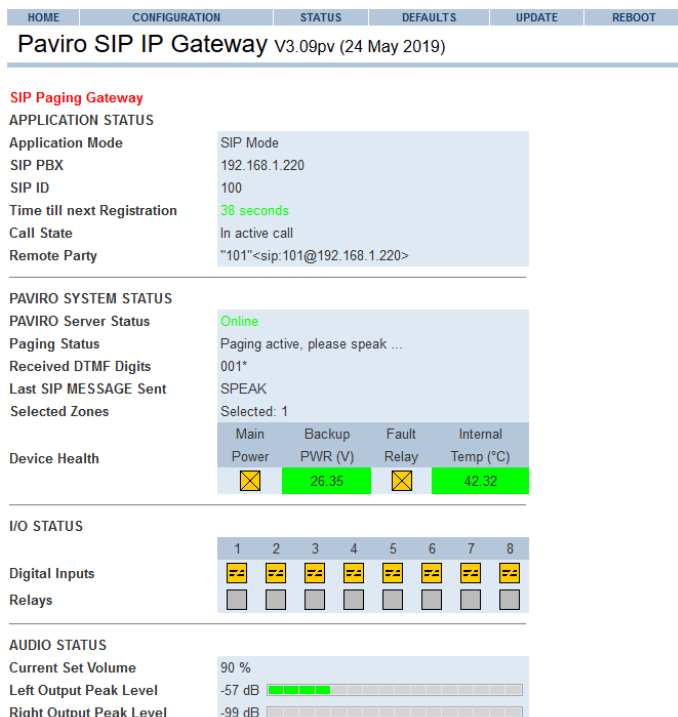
HOME | CONFIGURATION | STATUS | DEFAULTS | UPDATE | REBOOT

Paviro SIP IP Gateway V3.09pv (24 May 2019)

SIP Paging Gateway
APPLICATION STATUS

| | |
|---|---|
| Application Mode | SIP Mode |
| SIP PBX | 192.168.1.220 |
| SIP ID | 100 |
| Time till next Registration | 38 seconds |
| Call State | In active call |
| Remote Party | "101"<sip:101@192.168.1.220> |

PAVIRO SYSTEM STATUS

| | |
|---|---|
| PAVIRO Server Status | Online |
| Paging Status | Paging active, please speak ... |
| Received DTMF Digits | 001* |
| Last SIP MESSAGE Sent | SPEAK |
| Selected Zones | Selected: 1 |

| | Main Power | Backup PWR (V) | Fault Relay | Internal Temp (°C) |
|---|---|---|---|---|
| Device Health | | 26.35 | | 42.32 |

I/O STATUS

| | 1 | 2 | 3 | 4 | 5 | 6 | 7 | 8 |
|---|---|---|---|---|---|---|---|---|
| Digital Inputs | | | | | | | | |
| Relays | | | | | | | | |

AUDIO STATUS

| | |
|---|---|
| Current Set Volume | 90 % |
| Left Output Peak Level | -57 dB |
| Right Output Peak Level | -99 dB |